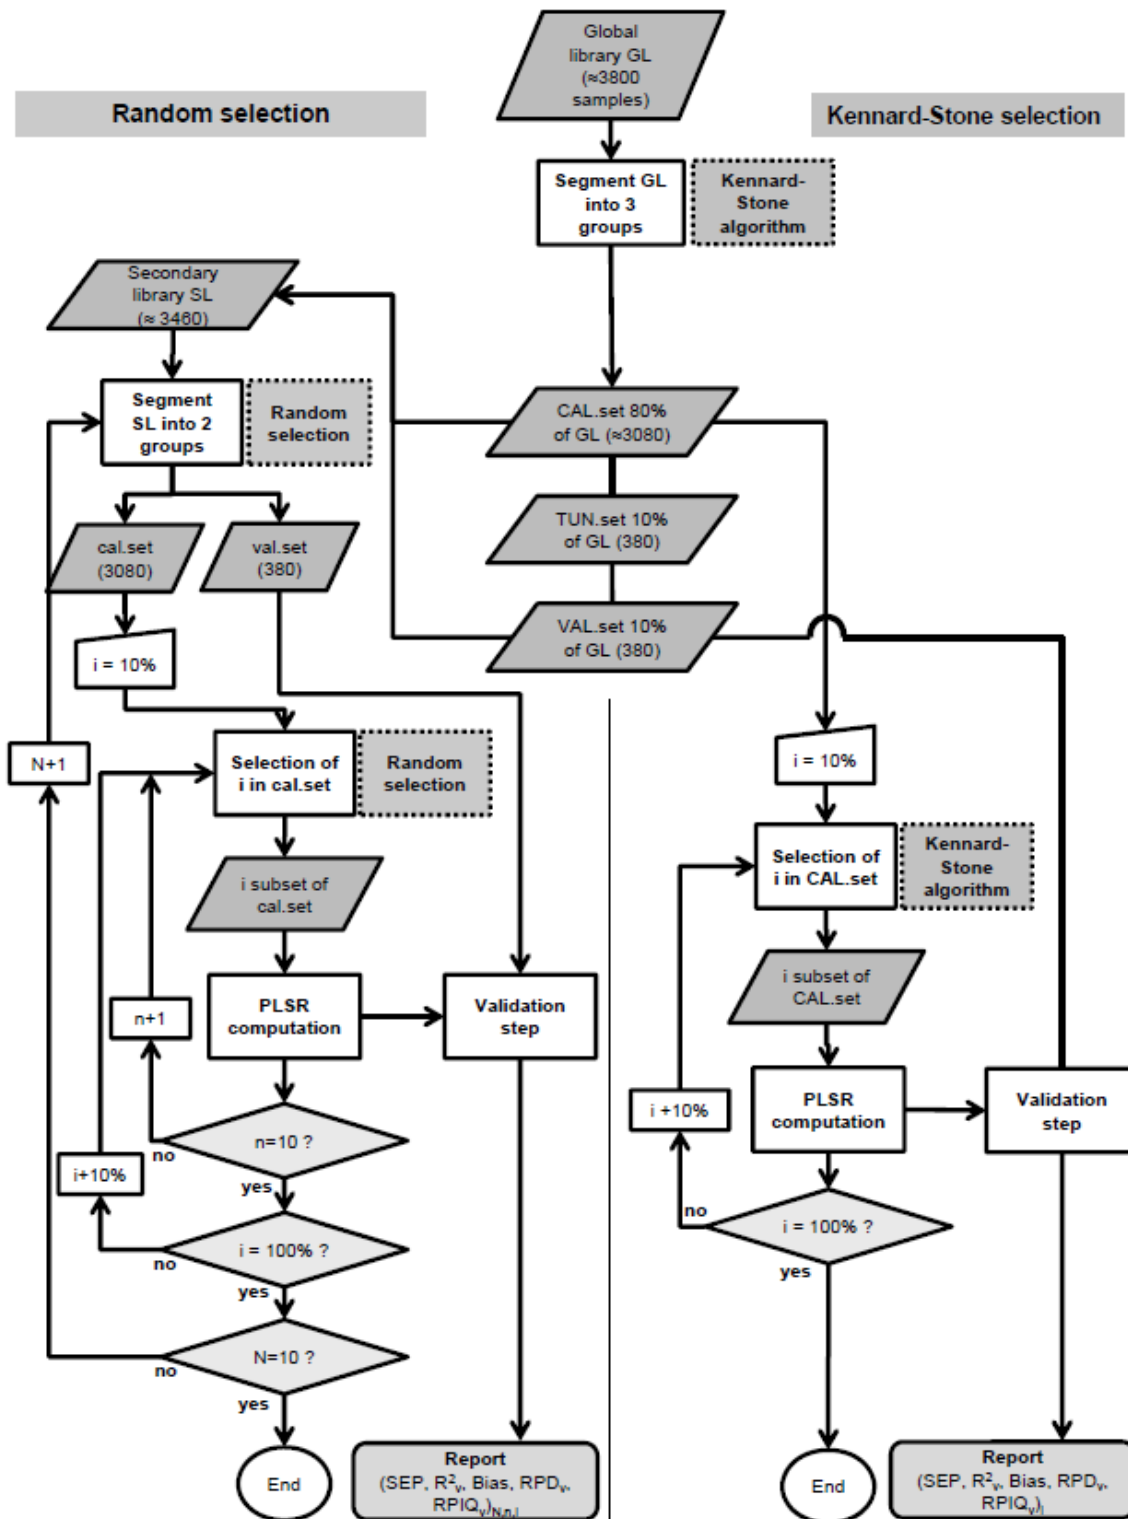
Global library GL (≈3800 samples)

Random selection

Kennard-Stone selection

Segment GL into 3 groups

Kennard-Stone algorithm

Secondary library SL (≈ 3460)

Segment SL into 2 groups

Random selection

CAL.set 80% of GL (≈3080)

TUN.set 10% of GL (380)

VAL.set 10% of GL (380)

cal.set (3080)

val.set (380)

i = 10%

N+1

Selection of i in cal.set

Random selection

i subset of cal.set

n+1

PLSR computation

Validation step

n=10 ?

no

yes

i+10%

i = 100% ?

no

yes

N=10 ?

no

yes

End

Report (SEP, $R^2_v$, Bias, $RPD_v$, $RPIQ_v$)$_{N,n,i}$

i = 10%

Selection of i in CAL.set

Kennard-Stone algorithm

i subset of CAL.set

i +10%

PLSR computation

Validation step

no

i = 100% ?

yes

End

Report (SEP, $R^2_v$, Bias, $RPD_v$, $RPIQ_v$)$_i$